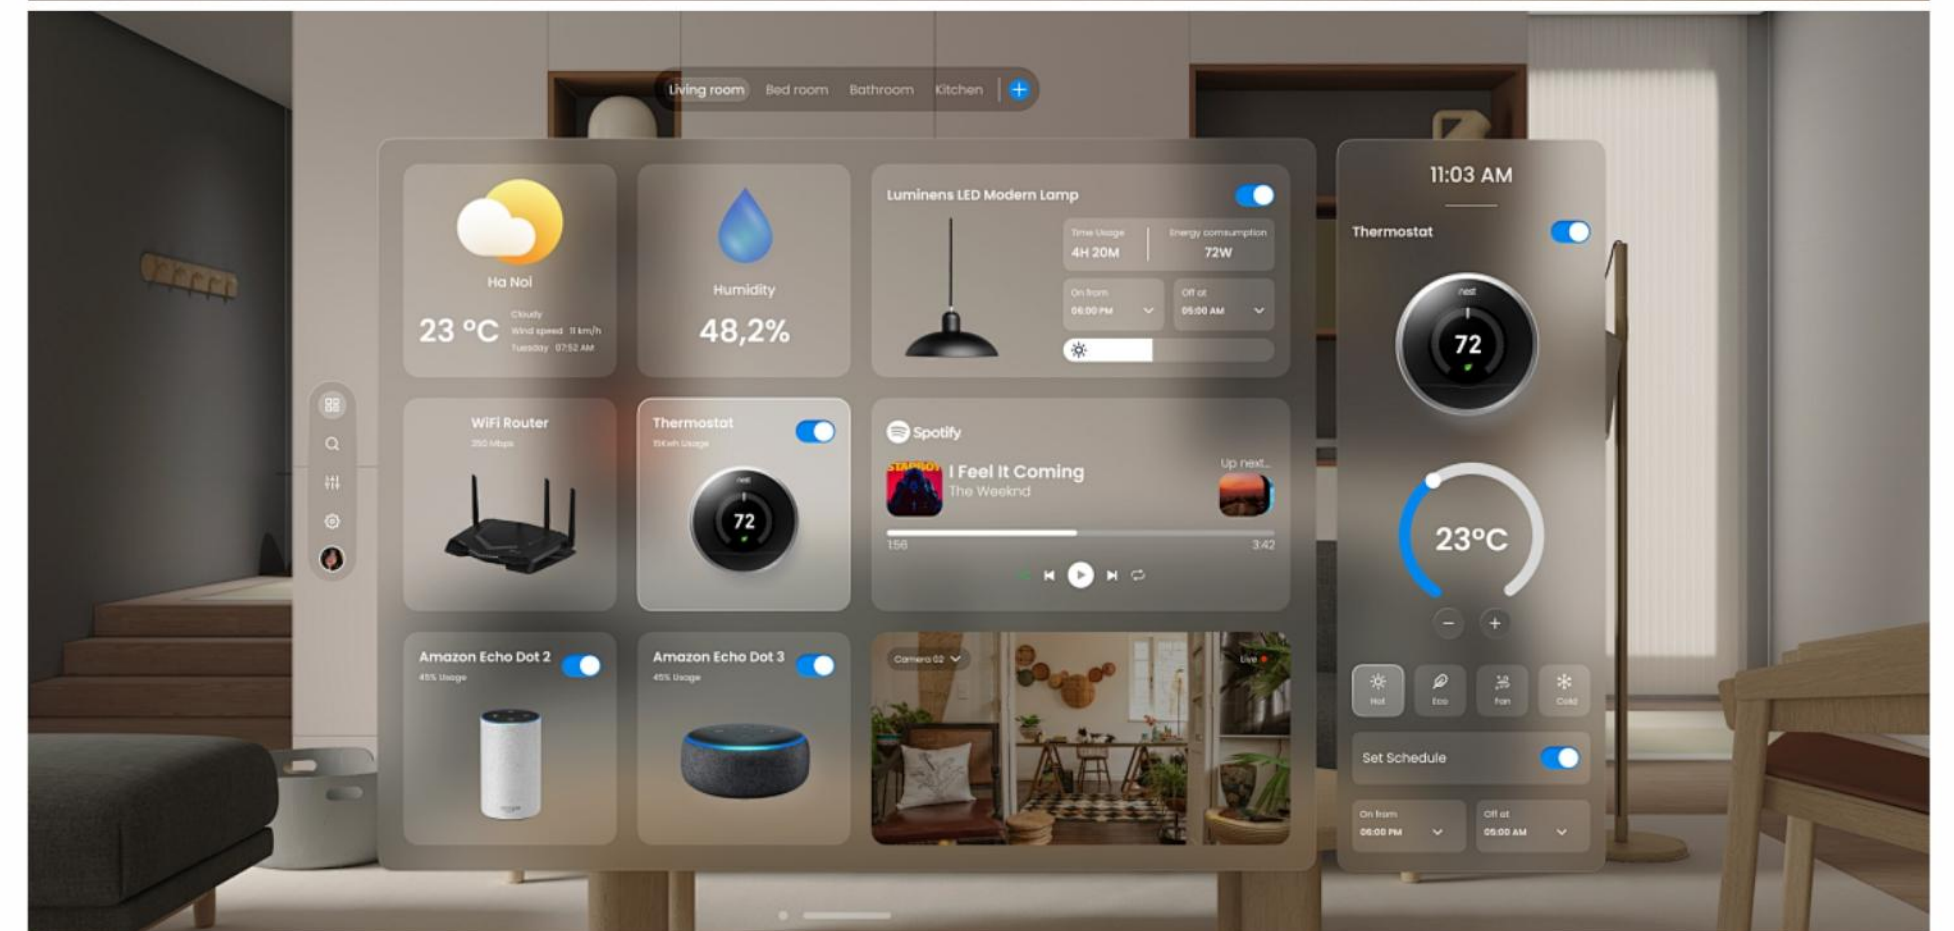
Living room Bed room Bathroom Kitchen +

Ha Noi
23 °C
Cloudy
Wind speed 11 km/h
Tuesday 07:52 AM

Humidity
48,2%

Luminens LED Modern Lamp
Time Usage
4H 20M
Energy consumption
72W
On from
06:00 PM
Off at
05:00 AM

WiFi Router
350 Mbps

Thermostat
15Kwh Usage
72

Spotify
I Feel It Coming
The Weeknd
Up next...
1:56
3:42

Amazon Echo Dot 2
45% Usage

Amazon Echo Dot 3
45% Usage

Camera 02
Live

11:03 AM
Thermostat
nest
72
23°C
−
+
Hot
Eco
Fan
Cold
Set Schedule
On from
06:00 PM
Off at
05:00 AM